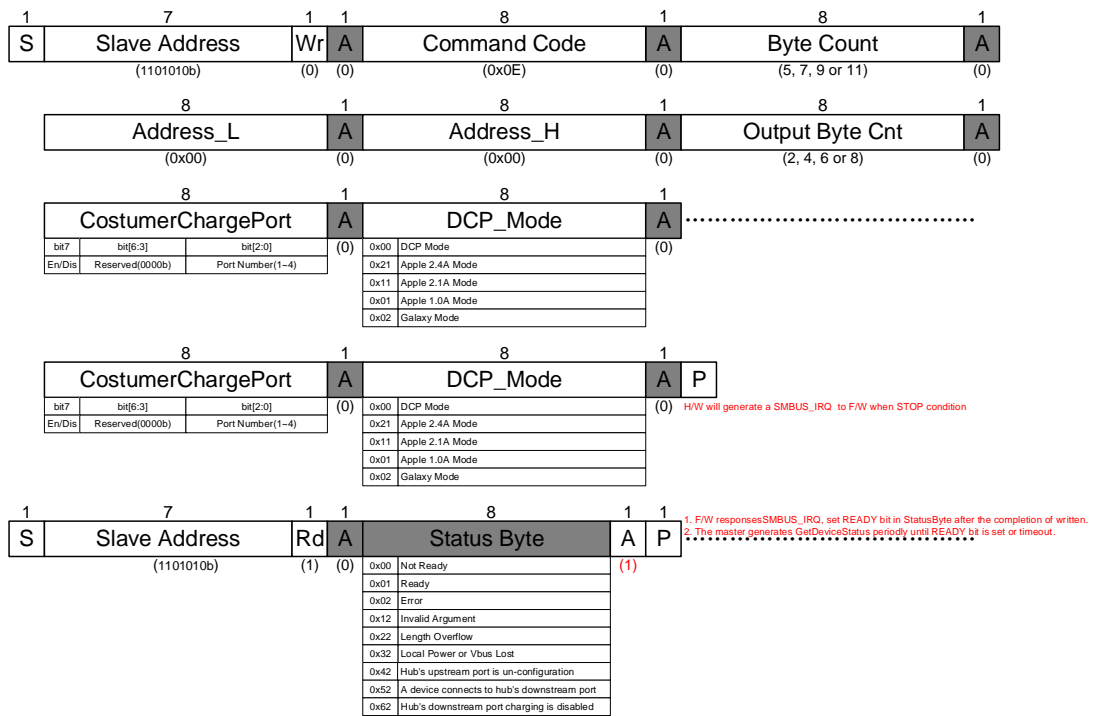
| 1 | 7 | 1 | 1 | 8 | 1 | 8 | 1 |
|---|---|---|---|---|---|---|---|
| S | Slave Address | Wr | A | Command Code | A | Byte Count | A |
| | (1101010b) | (0) | (0) | (0x0E) | (0) | (5, 7, 9 or 11) | (0) |

| 8 | 1 | 8 | 1 | 8 | 1 |
|---|---|---|---|---|---|
| Address_L | A | Address_H | A | Output Byte Cnt | A |
| (0x00) | (0) | (0x00) | (0) | (2, 4, 6 or 8) | (0) |

8 1 8 1
CostumerChargePort A DCP_Mode A
(0) (0)

| bit7 | bit[6:3] | bit[2:0] |
|---|---|---|
| En/Dis | Reserved(0000b) | Port Number(1~4) |

| | |
|---|---|
| 0x00 | DCP Mode |
| 0x21 | Apple 2.4A Mode |
| 0x11 | Apple 2.1A Mode |
| 0x01 | Apple 1.0A Mode |
| 0x02 | Galaxy Mode |

8 1 8 1
CostumerChargePort A DCP_Mode A P
(0) (0) H/W will generate a SMBUS_IRQ to F/W when STOP condition

| bit7 | bit[6:3] | bit[2:0] |
|---|---|---|
| En/Dis | Reserved(0000b) | Port Number(1~4) |

| | |
|---|---|
| 0x00 | DCP Mode |
| 0x21 | Apple 2.4A Mode |
| 0x11 | Apple 2.1A Mode |
| 0x01 | Apple 1.0A Mode |
| 0x02 | Galaxy Mode |

| 1 | 7 | 1 | 1 | 8 | 1 | 1 |
|---|---|---|---|---|---|---|
| S | Slave Address | Rd | A | Status Byte | A | P |
| | (1101010b) | (1) | (0) | | (1) | |

1. F/W responsesSMBUS_IRQ, set READY bit in StatusByte after the completion of written.
2. The master generates GetDeviceStatus periodly until READY bit is set or timeout.

| | |
|---|---|
| 0x00 | Not Ready |
| 0x01 | Ready |
| 0x02 | Error |
| 0x12 | Invalid Argument |
| 0x22 | Length Overflow |
| 0x32 | Local Power or Vbus Lost |
| 0x42 | Hub's upstream port is un-configuration |
| 0x52 | A device connects to hub's downstream port |
| 0x62 | Hub's downstream port charging is disabled |